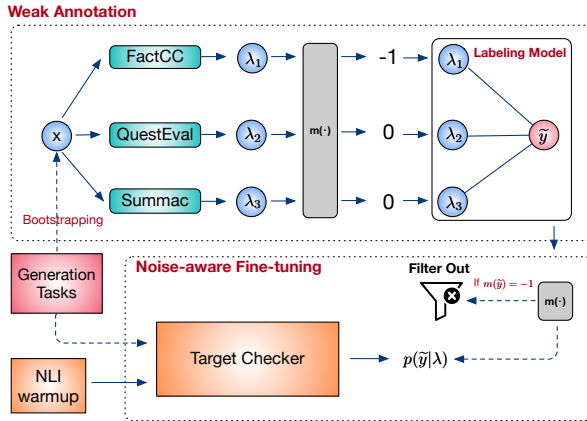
Weak Annotation

x

FactCC

QuestEval

Summac

$\lambda_1$

$\lambda_2$

$\lambda_3$

m(·)

-1

0

0

Labeling Model

$\lambda_1$

$\lambda_2$

$\lambda_3$

$\widetilde{y}$

Bootstrapping

Generation Tasks

Noise-aware Fine-tuning

Filter Out

If $m(\widetilde{y}) = -1$

m(·)

Target Checker

$p(\widetilde{y}|\lambda)$

NLI warmup